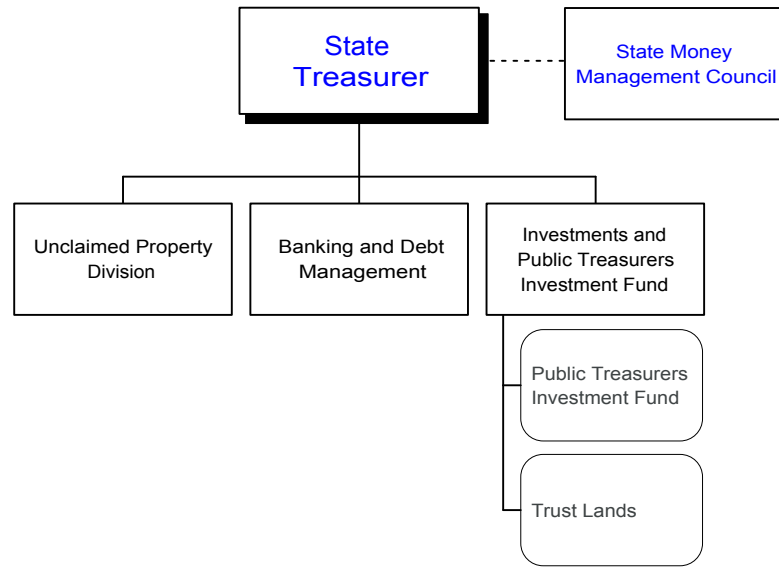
State Treasurer

State Money Management Council

Unclaimed Property Division

Banking and Debt Management

Investments and Public Treasurers Investment Fund

Public Treasurers Investment Fund

Trust Lands